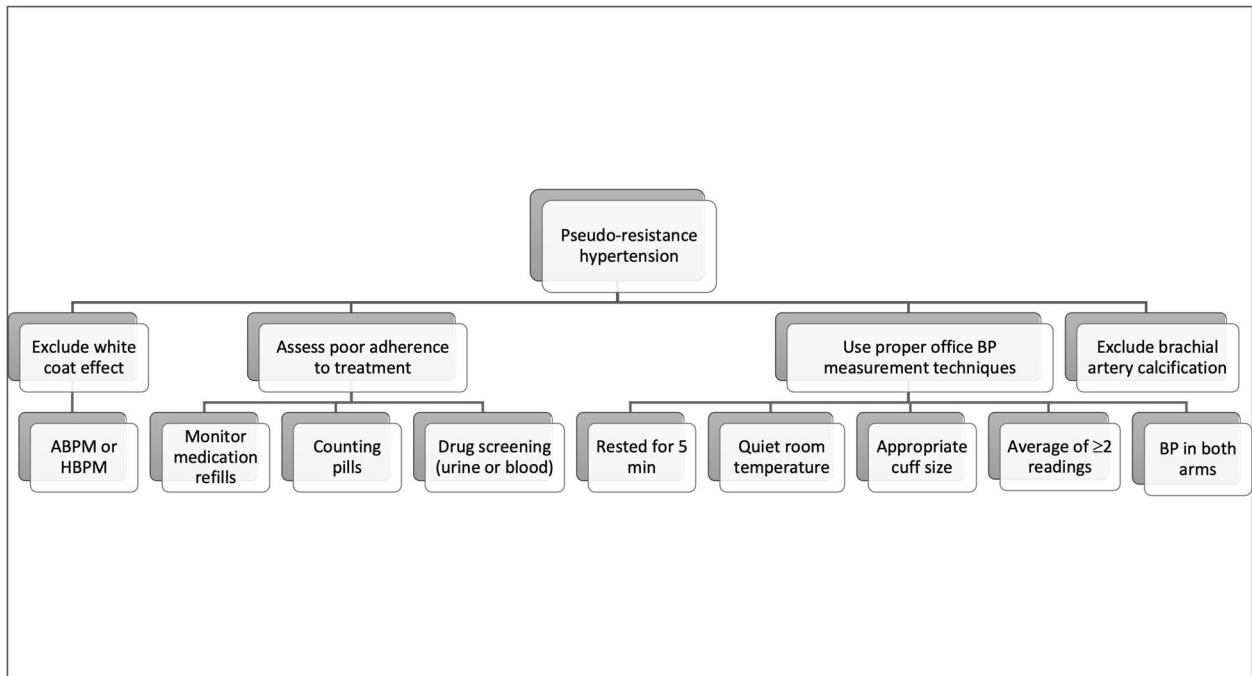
Pseudo-resistance hypertension

Exclude white coat effect

ABPM or HBPM

Assess poor adherence to treatment

Monitor medication refills

Counting pills

Drug screening (urine or blood)

Use proper office BP measurement techniques

Rested for 5 min

Quiet room temperature

Appropriate cuff size

Average of ≥2 readings

BP in both arms

Exclude brachial artery calcification